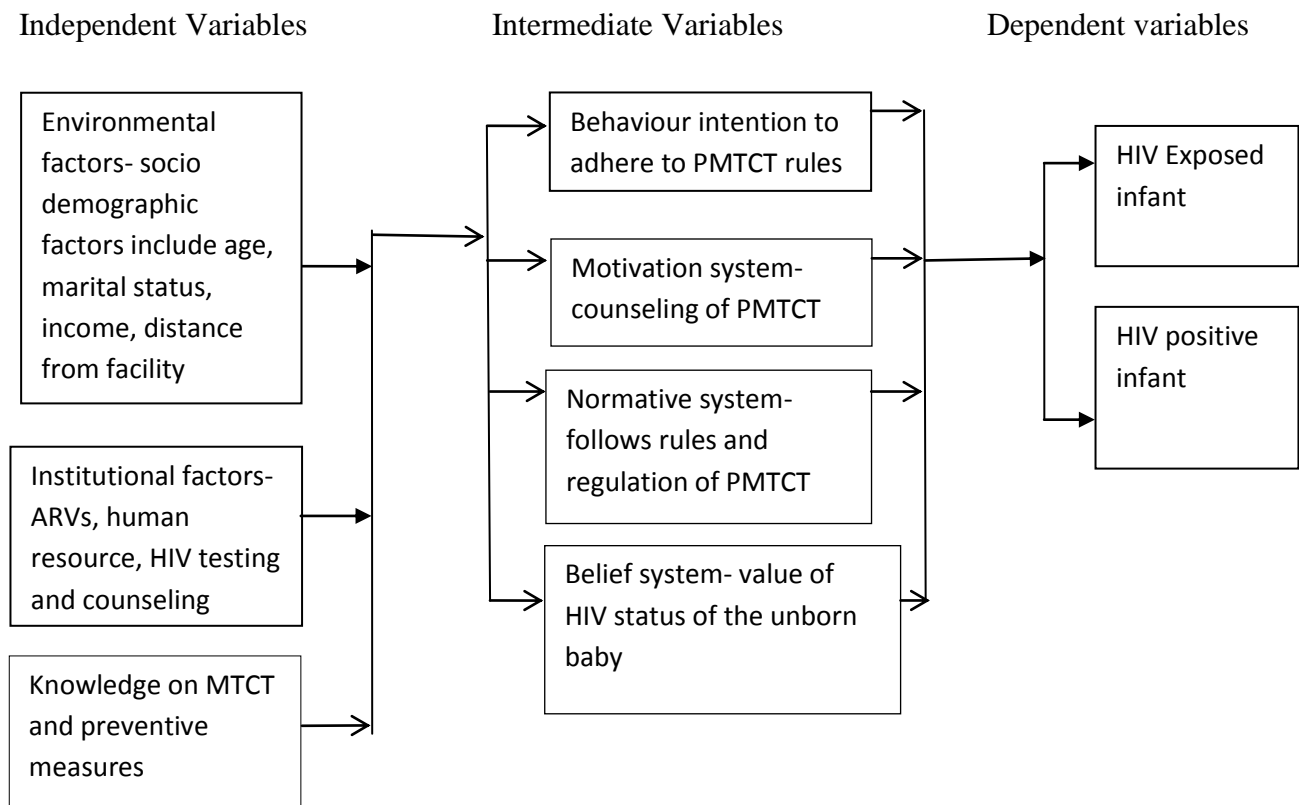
Independent Variables

Intermediate Variables

Dependent variables

Environmental factors- socio demographic factors include age, marital status, income, distance from facility

Institutional factors- ARVs, human resource, HIV testing and counseling

Knowledge on MTCT and preventive measures

Behaviour intention to adhere to PMTCT rules

Motivation system- counseling of PMTCT

Normative system- follows rules and regulation of PMTCT

Belief system- value of HIV status of the unborn baby

HIV Exposed infant

HIV positive infant